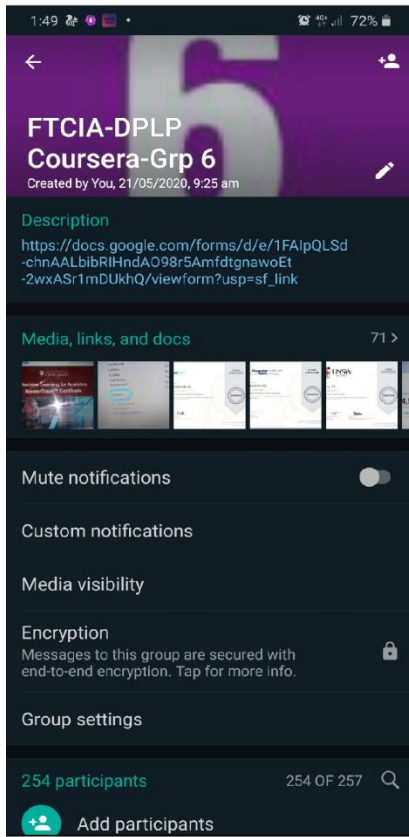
1:49 72%

FTCIA-DPLP Coursera-Grp 6
Created by You, 21/05/2020, 9:25 am

Description
https://docs.google.com/forms/d/e/1FAIpQLSd-chnAALbibRIHndAO98r5AmfdtgnawoEt-2wxASr1mDUkhQ/viewform?usp=sf_link

Media, links, and docs
71 >

Mute notifications

Custom notifications

Media visibility

Encryption
Messages to this group are secured with end-to-end encryption. Tap for more info.

Group settings

254 participants
254 OF 257

Add participants